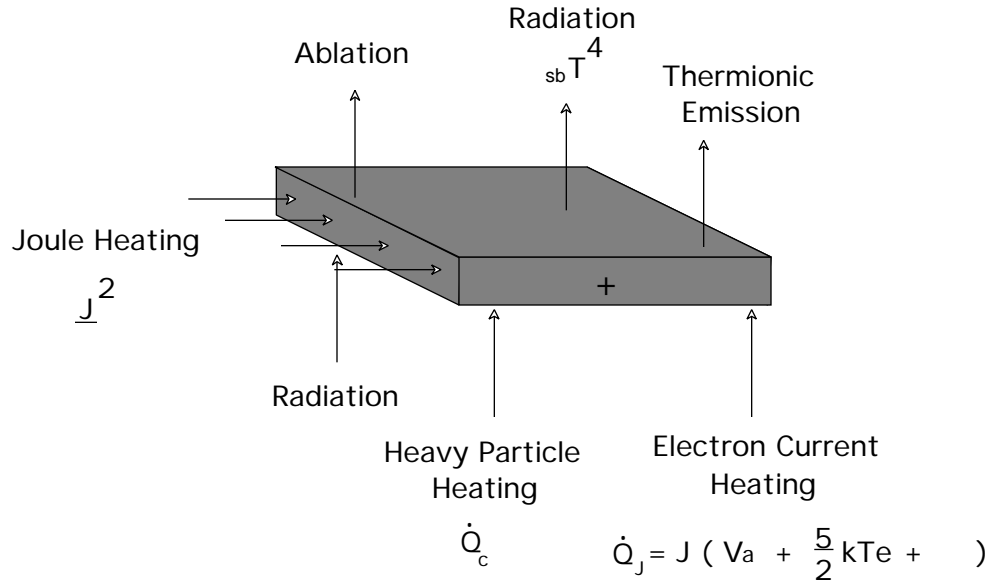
Radiation

Ablation

$_{sb}T^4$

Thermionic Emission

Joule Heating

$\underline{J}^2$

+

Radiation

Heavy Particle Heating

Electron Current Heating

$\dot{Q}_c$

$\dot{Q}_J = J\ (\ Va\ +\ \frac{5}{2}kTe\ +\ \ )$